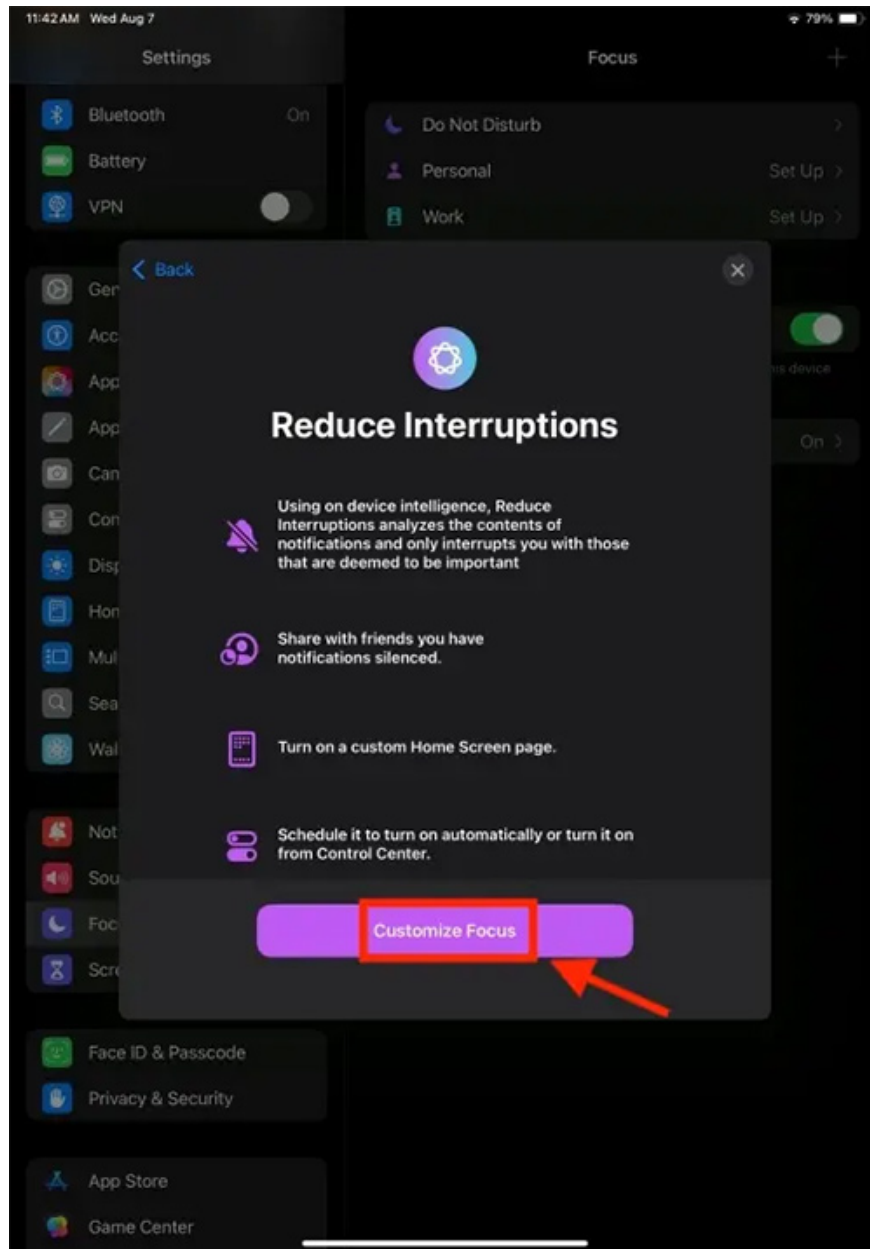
11:42 AM Wed Aug 7

79%

Settings

Bluetooth On

Battery

VPN

Gen

Acc

App

App

Can

Con

Disp

Hon

Mul

Sea

Wal

Not

Sou

Foc

Scr

Face ID & Passcode

Privacy & Security

App Store

Game Center

Focus

+

Do Not Disturb

Personal Set Up

Work Set Up

is device

On

< Back

Reduce Interruptions

Using on device intelligence, Reduce Interruptions analyzes the contents of notifications and only interrupts you with those that are deemed to be important

Share with friends you have notifications silenced.

Turn on a custom Home Screen page.

Schedule it to turn on automatically or turn it on from Control Center.

Customize Focus